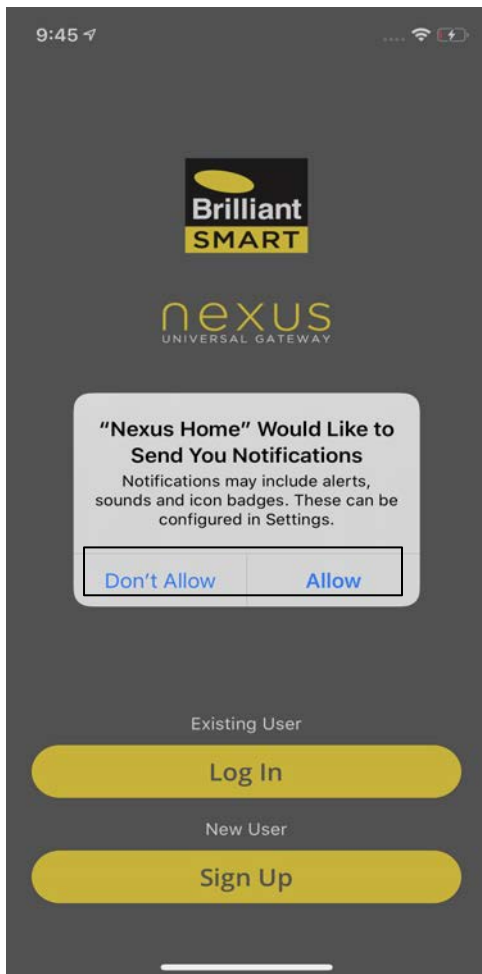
9:45

Brilliant
SMART

nexus
UNIVERSAL GATEWAY

"Nexus Home" Would Like to Send You Notifications
Notifications may include alerts, sounds and icon badges. These can be configured in Settings.

Don't Allow
Allow

Existing User
Log In
New User
Sign Up